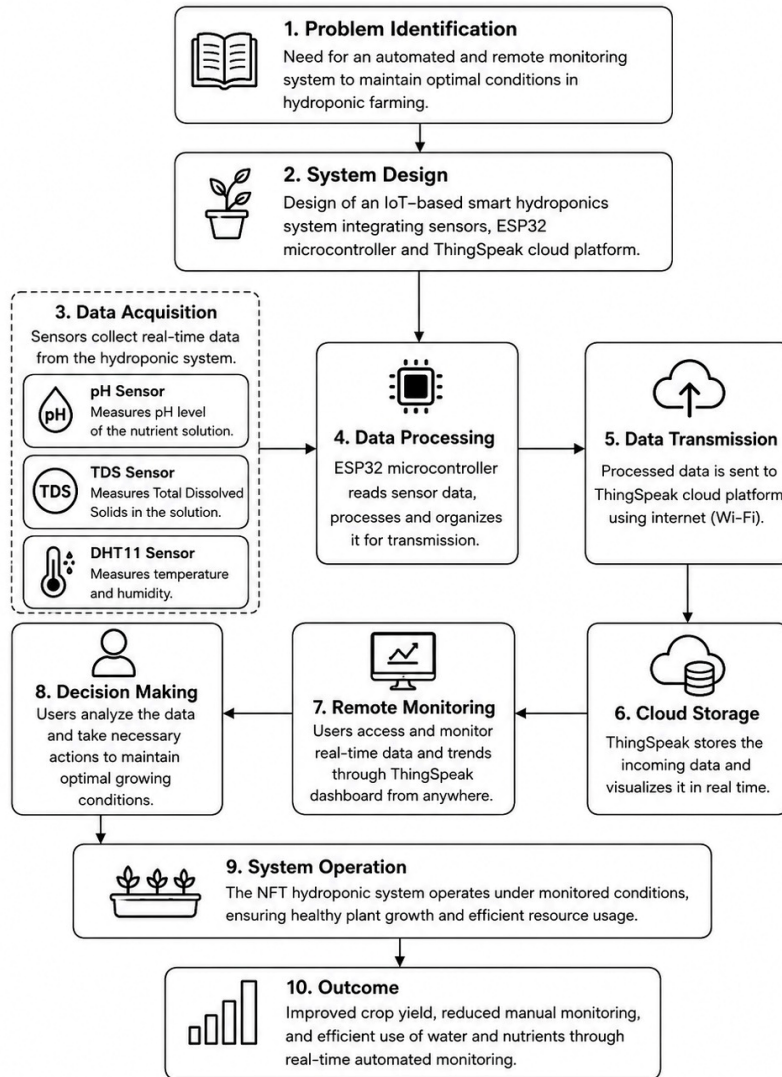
1. Problem Identification
Need for an automated and remote monitoring system to maintain optimal conditions in hydroponic farming.

2. System Design
Design of an IoT–based smart hydroponics system integrating sensors, ESP32 microcontroller and ThingSpeak cloud platform.

3. Data Acquisition
Sensors collect real-time data from the hydroponic system.

pH
pH Sensor
Measures pH level of the nutrient solution.

TDS
TDS Sensor
Measures Total Dissolved Solids in the solution.

DHT11 Sensor
Measures temperature and humidity.

4. Data Processing
ESP32 microcontroller reads sensor data, processes and organizes it for transmission.

5. Data Transmission
Processed data is sent to ThingSpeak cloud platform using internet (Wi-Fi).

6. Cloud Storage
ThingSpeak stores the incoming data and visualizes it in real time.

7. Remote Monitoring
Users access and monitor real-time data and trends through ThingSpeak dashboard from anywhere.

8. Decision Making
Users analyze the data and take necessary actions to maintain optimal growing conditions.

9. System Operation
The NFT hydroponic system operates under monitored conditions, ensuring healthy plant growth and efficient resource usage.

10. Outcome
Improved crop yield, reduced manual monitoring, and efficient use of water and nutrients through real-time automated monitoring.